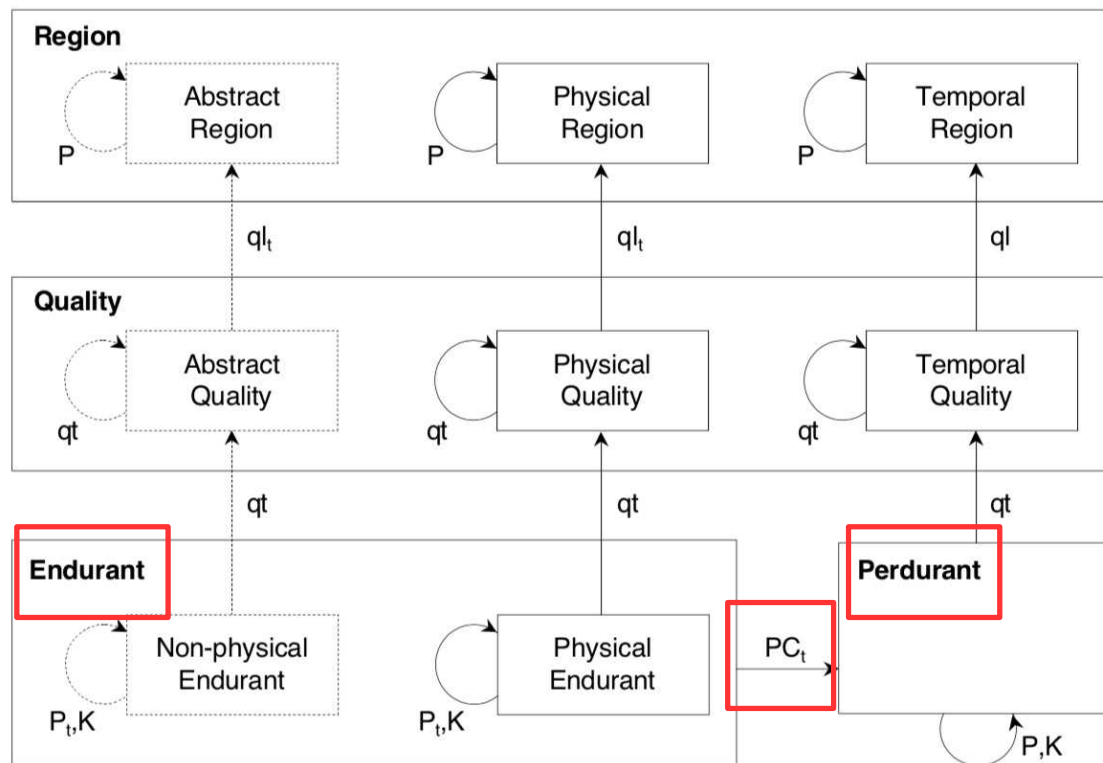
Region

P

Abstract Region

P

Physical Region

P

Temporal Region

$ql_t$

$ql_t$

ql

Quality

qt

Abstract Quality

qt

Physical Quality

qt

Temporal Quality

qt

qt

qt

Endurant

$P_t$,K

Non-physical Endurant

$P_t$,K

Physical Endurant

$PC_t$

Perdurant

P,K